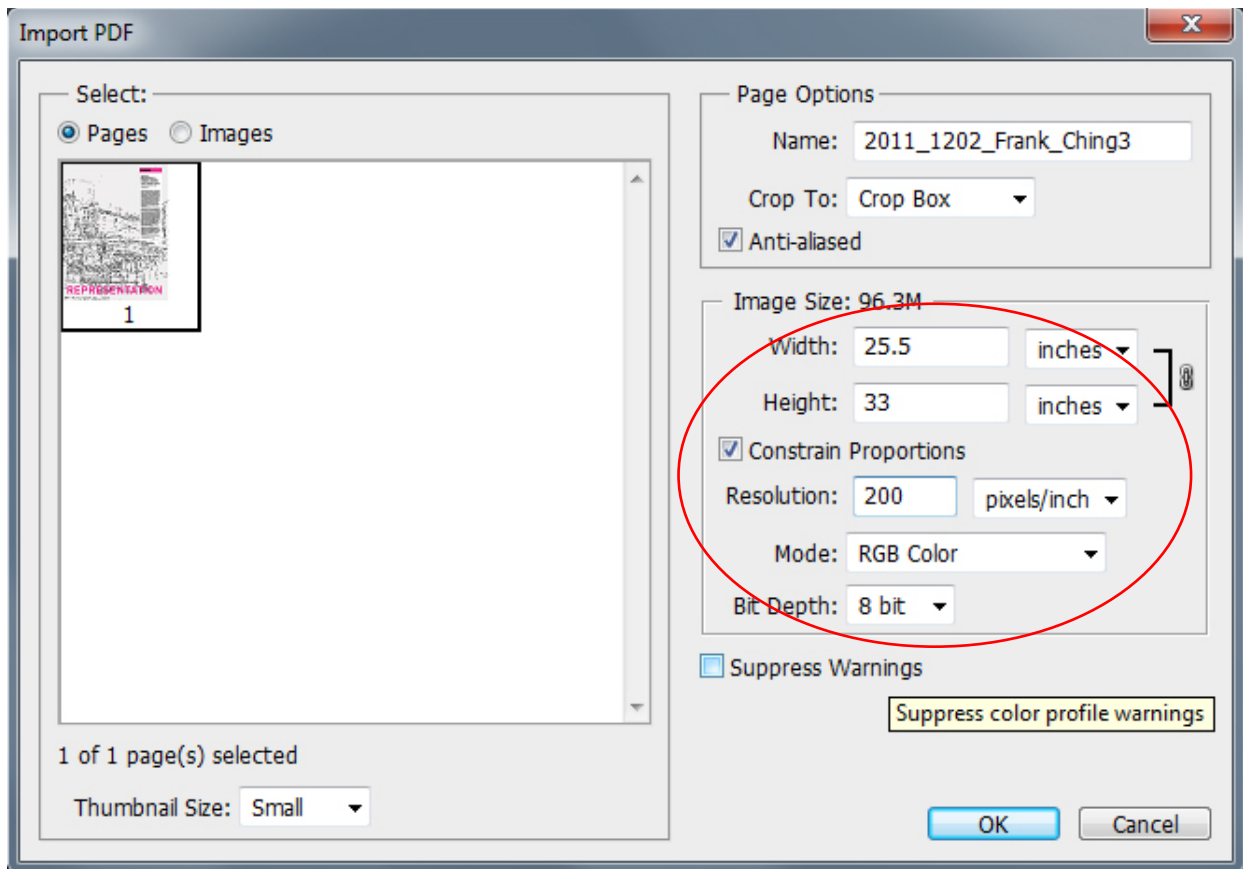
Import PDF

Select:
Pages Images

REPRESENTATION

1

1 of 1 page(s) selected

Thumbnail Size: Small

Page Options
Name: 2011_1202_Frank_Ching3
Crop To: Crop Box
Anti-aliased

Image Size: 96.3M
Width: 25.5 inches
Height: 33 inches
Constrain Proportions
Resolution: 200 pixels/inch
Mode: RGB Color
Bit Depth: 8 bit

Suppress Warnings
Suppress color profile warnings

OK
Cancel